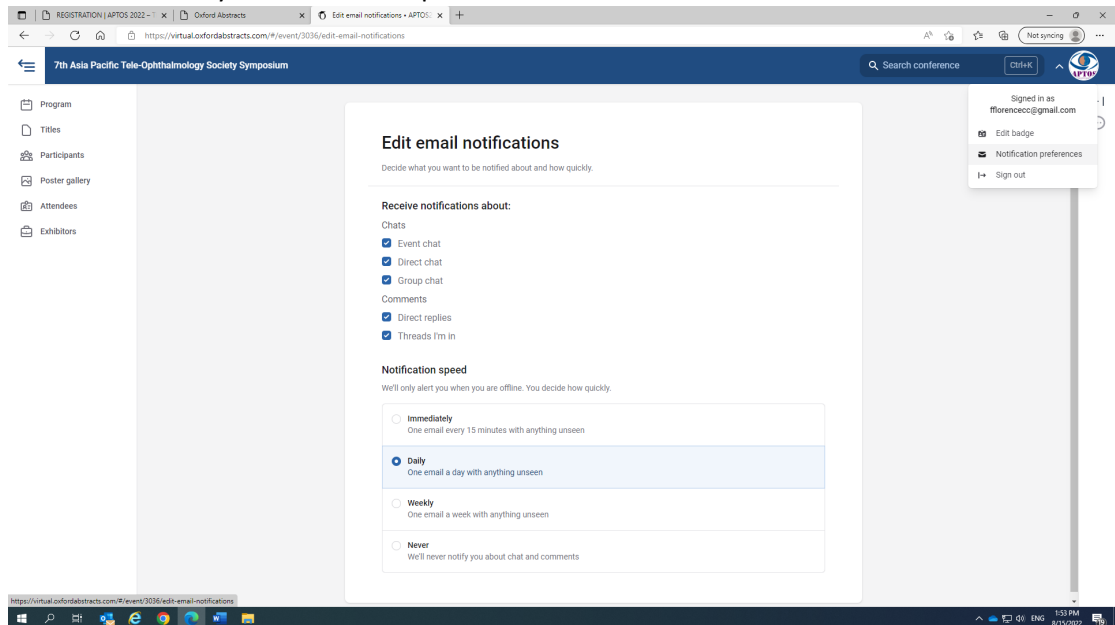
REGISTRATION | APTOS 2022 – ×
Oxford Abstracts ×
Edit email notifications • APTOS ×
+

https://virtual.oxfordabstracts.com/#/event/3036/edit-email-notifications

Not syncing

7th Asia Pacific Tele-Ophthalmology Society Symposium

Search conference Ctrl+K

APTOS

Program
Titles
Participants
Poster gallery
Attendees
Exhibitors

Signed in as
fflorencecc@gmail.com
Edit badge
Notification preferences
Sign out

Edit email notifications

Decide what you want to be notified about and how quickly.

Receive notifications about:

Chats
Event chat
Direct chat
Group chat
Comments
Direct replies
Threads I'm in

Notification speed

We'll only alert you when you are offline. You decide how quickly.

Immediately
One email every 15 minutes with anything unseen

Daily
One email a day with anything unseen

Weekly
One email a week with anything unseen

Never
We'll never notify you about chat and comments

https://virtual.oxfordabstracts.com/#/event/3036/edit-email-notifications

ENG 1:53 PM 8/15/2022